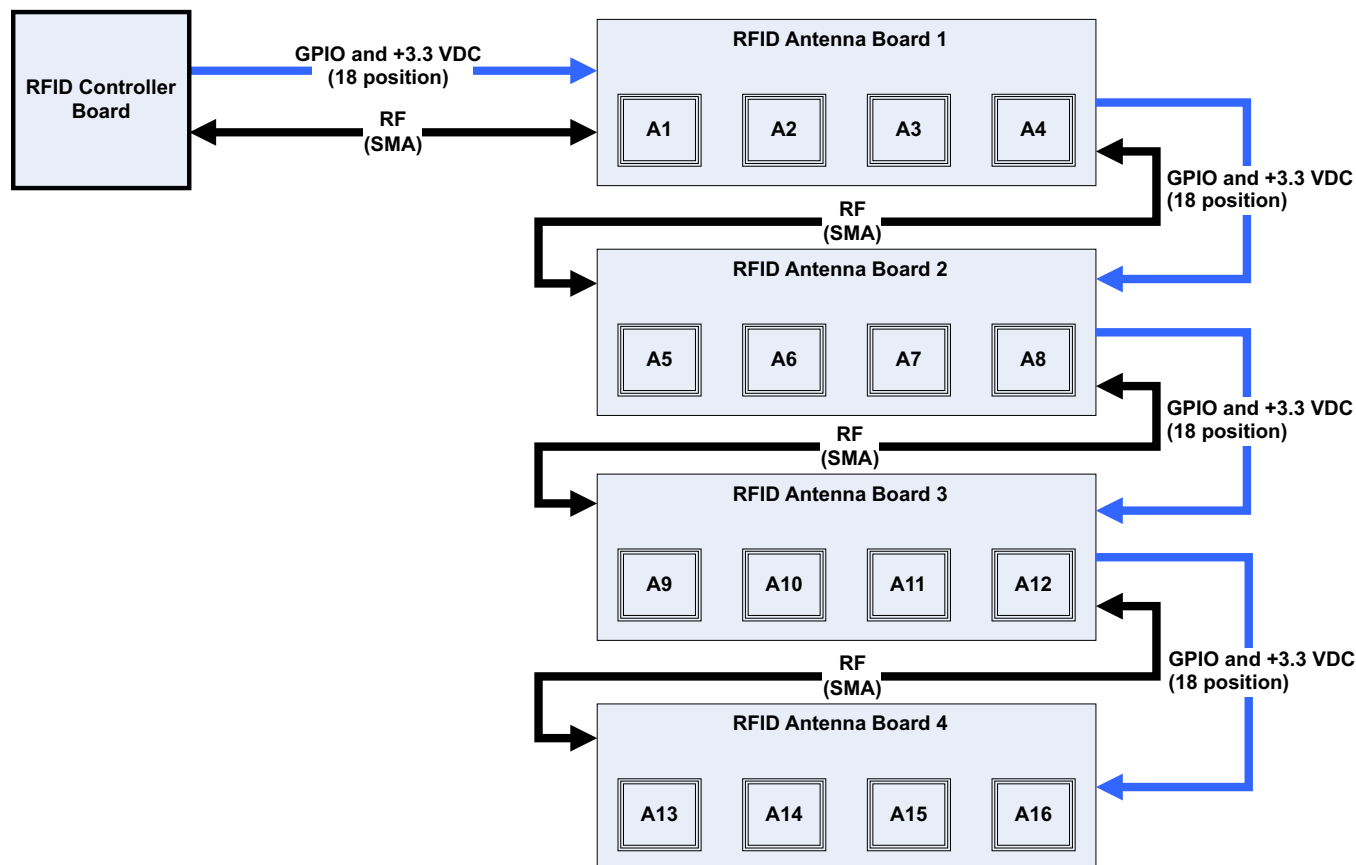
RFID Controller Board

GPIO and +3.3 VDC
(18 position)

RF
(SMA)

RFID Antenna Board 1

A1 A2 A3 A4

GPIO and +3.3 VDC
(18 position)

RF
(SMA)

RFID Antenna Board 2

A5 A6 A7 A8

GPIO and +3.3 VDC
(18 position)

RF
(SMA)

RFID Antenna Board 3

A9 A10 A11 A12

GPIO and +3.3 VDC
(18 position)

RF
(SMA)

RFID Antenna Board 4

A13 A14 A15 A16